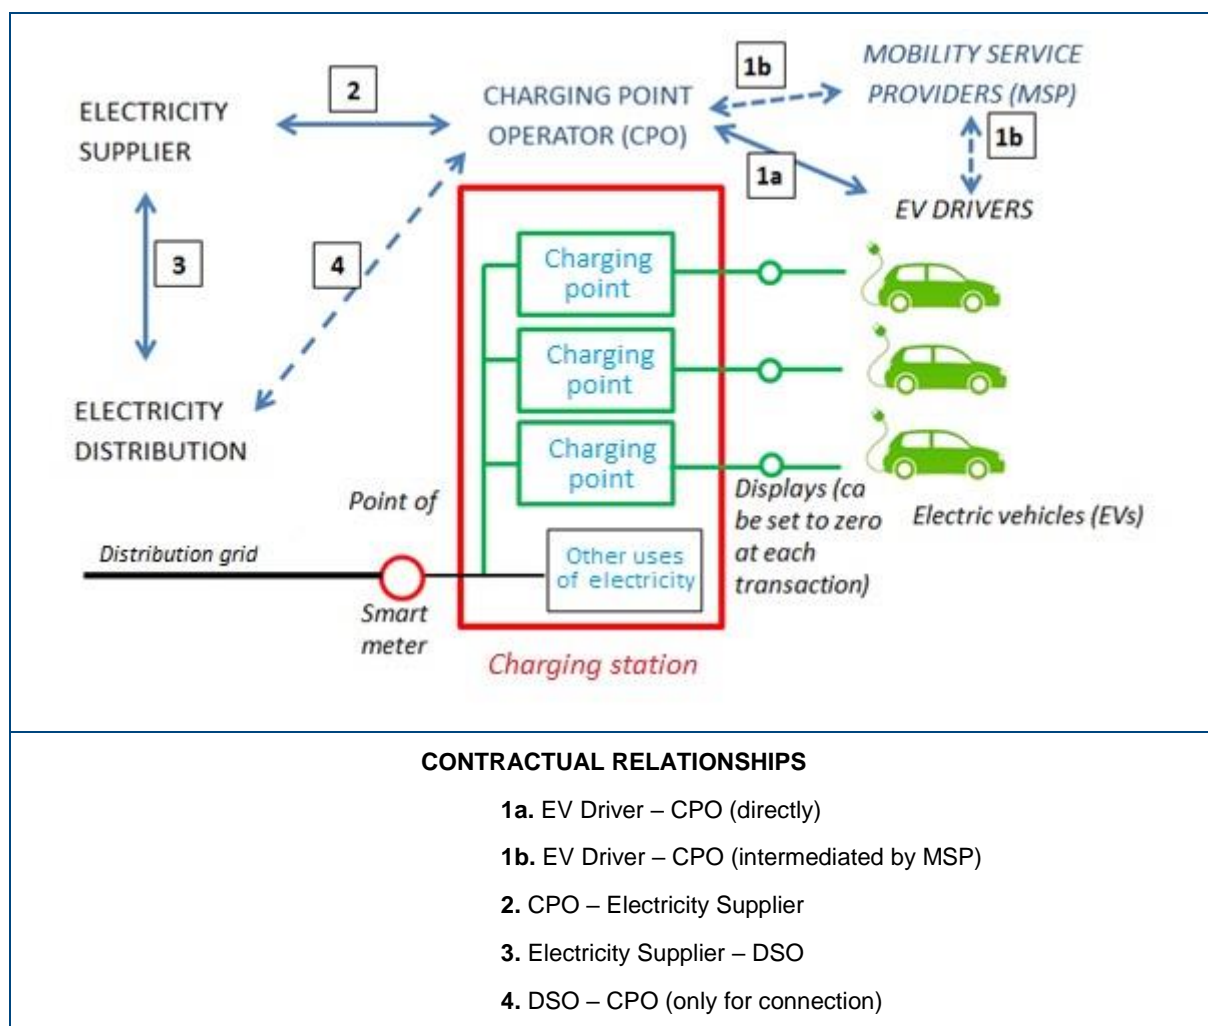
ELECTRICITY SUPPLIER

2

CHARGING POINT OPERATOR (CPO)

1b

MOBILITY SERVICE PROVIDERS (MSP)

1b

1a

EV DRIVERS

3

4

Charging point

Charging point

Charging point

ELECTRICITY DISTRIBUTION

Point of

Displays (ca be set to zero at each transaction)

Electric vehicles (EVs)

Distribution grid

Other uses of electricity

Smart meter

Charging station

CONTRACTUAL RELATIONSHIPS

**1a.** EV Driver – CPO (directly)

**1b.** EV Driver – CPO (intermediated by MSP)

**2.** CPO – Electricity Supplier

**3.** Electricity Supplier – DSO

**4.** DSO – CPO (only for connection)